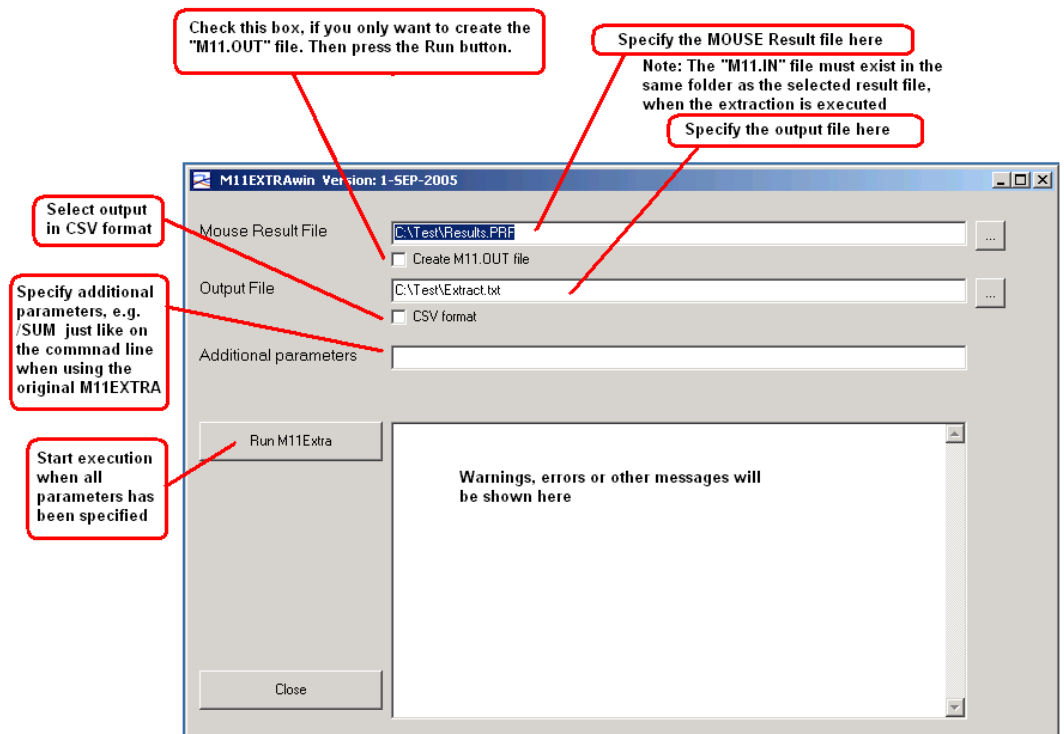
Check this box, if you only want to create the "M11.OUT" file. Then press the Run button.

Specify the MOUSE Result file here

Note: The "M11.IN" file must exist in the same folder as the selected result file, when the extraction is executed

Specify the output file here

M11EXTRAwin Version: 1-SEP-2005

Select output in CSV format

Mouse Result File

C:\Test\Results.PRF

...

Create M11.OUT file

Specify additional parameters, e.g. /SUM just like on the commnad line when using the original M11EXTRA

Output File

C:\Test\Extract.txt

...

CSV format

Additional parameters

Run M11Extra

Start execution when all parameters has been specified

Warnings, errors or other messages will be shown here

Close